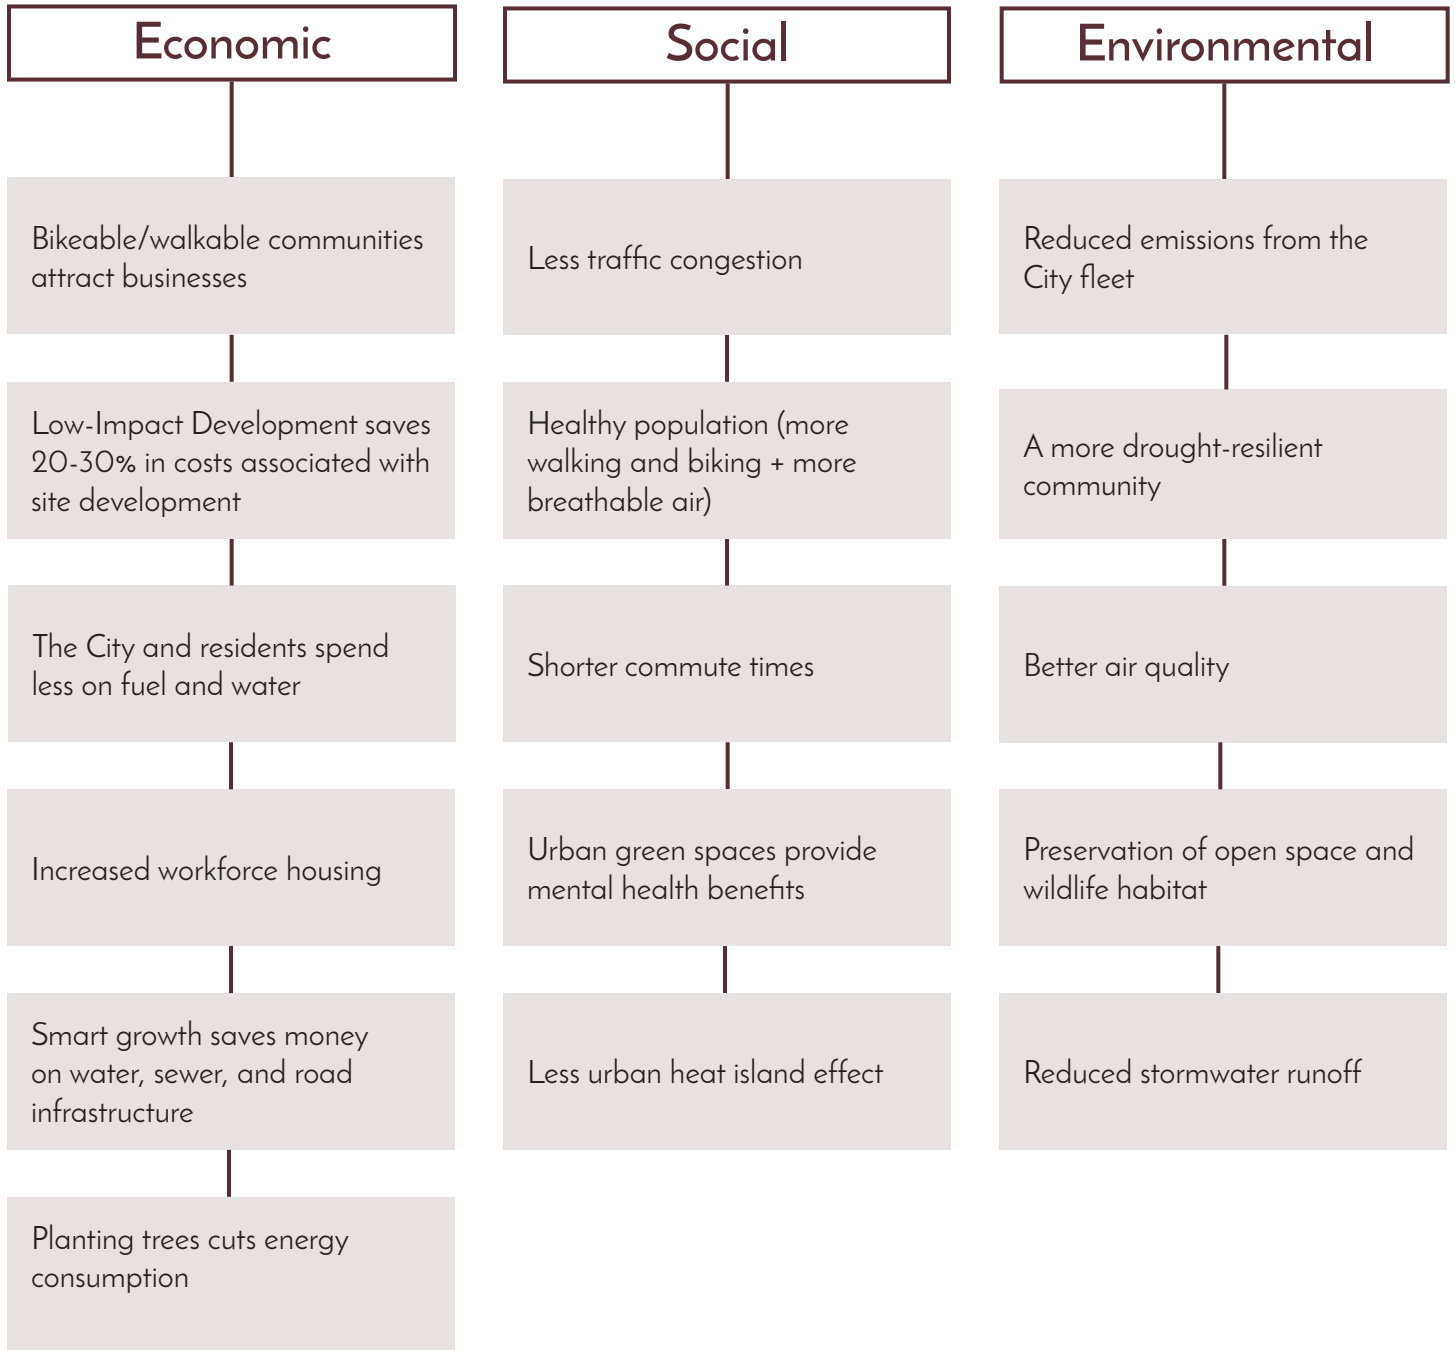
Economic

Bikeable/walkable communities attract businesses

Low-Impact Development saves 20-30% in costs associated with site development

The City and residents spend less on fuel and water

Increased workforce housing

Smart growth saves money on water, sewer, and road infrastructure

Planting trees cuts energy consumption

Social

Less traffic congestion

Healthy population (more walking and biking + more breathable air)

Shorter commute times

Urban green spaces provide mental health benefits

Less urban heat island effect

Environmental

Reduced emissions from the City fleet

A more drought-resilient community

Better air quality

Preservation of open space and wildlife habitat

Reduced stormwater runoff